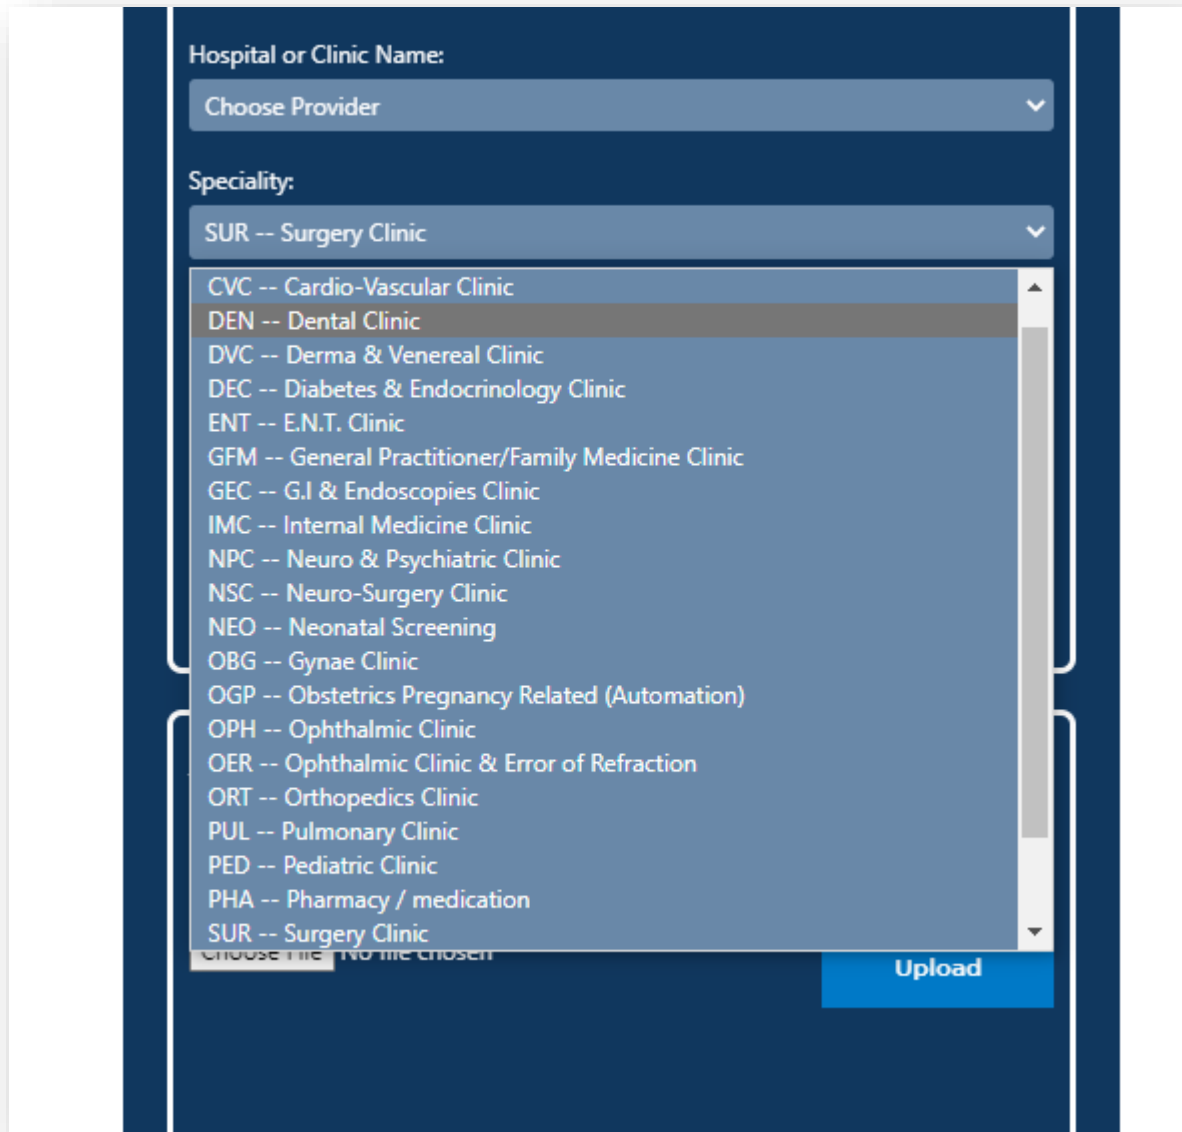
Hospital or Clinic Name:

Choose Provider

Speciality:

SUR -- Surgery Clinic

CVC -- Cardio-Vascular Clinic
DEN -- Dental Clinic
DVC -- Derma & Venereal Clinic
DEC -- Diabetes & Endocrinology Clinic
ENT -- E.N.T. Clinic
GFM -- General Practitioner/Family Medicine Clinic
GEC -- G.I & Endoscopies Clinic
IMC -- Internal Medicine Clinic
NPC -- Neuro & Psychiatric Clinic
NSC -- Neuro-Surgery Clinic
NEO -- Neonatal Screening
OBG -- Gynae Clinic
OGP -- Obstetrics Pregnancy Related (Automation)
OPH -- Ophthalmic Clinic
OER -- Ophthalmic Clinic & Error of Refraction
ORT -- Orthopedics Clinic
PUL -- Pulmonary Clinic
PED -- Pediatric Clinic
PHA -- Pharmacy / medication
SUR -- Surgery Clinic

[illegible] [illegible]

Upload